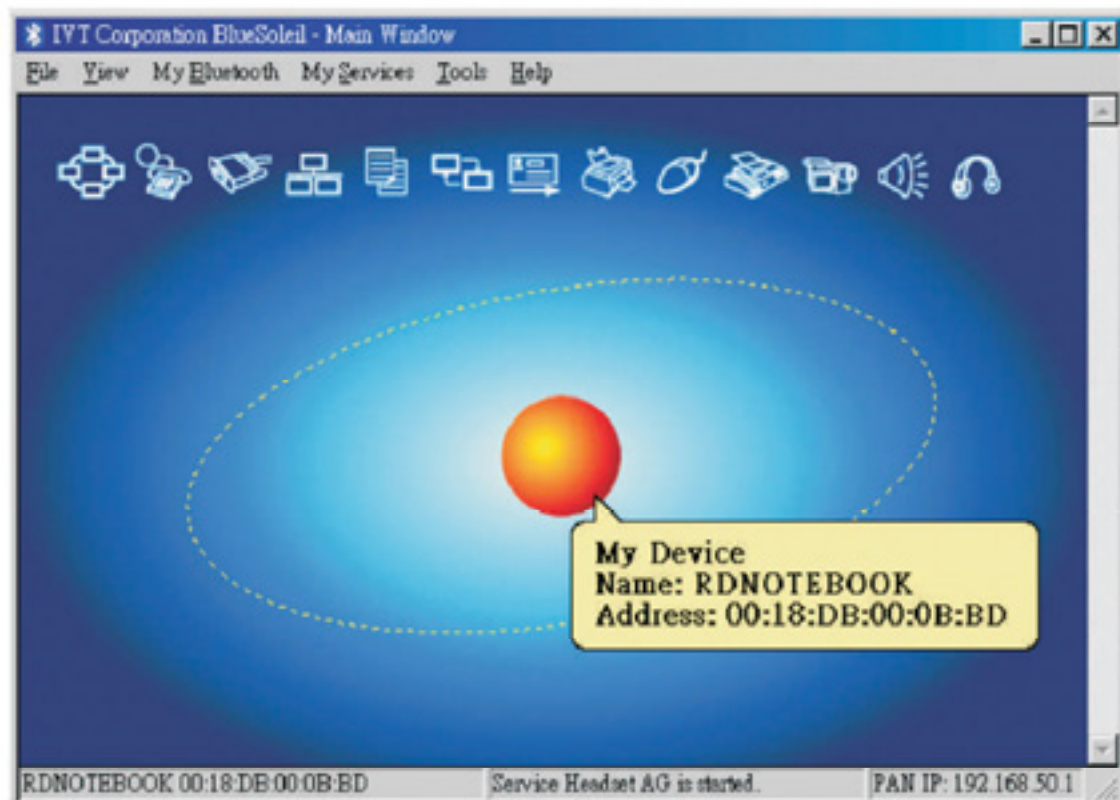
IVT Corporation BlueSoleil - Main Window

File View My Bluetooth My Services Tools Help

My Device
Name: RDNOTEBOOK
Address: 00:18:DB:00:0B:BD

RDNOTEBOOK 00:18:DB:00:0B:BD | Service Headset AG is started. | PAN IP: 192.168.50.1